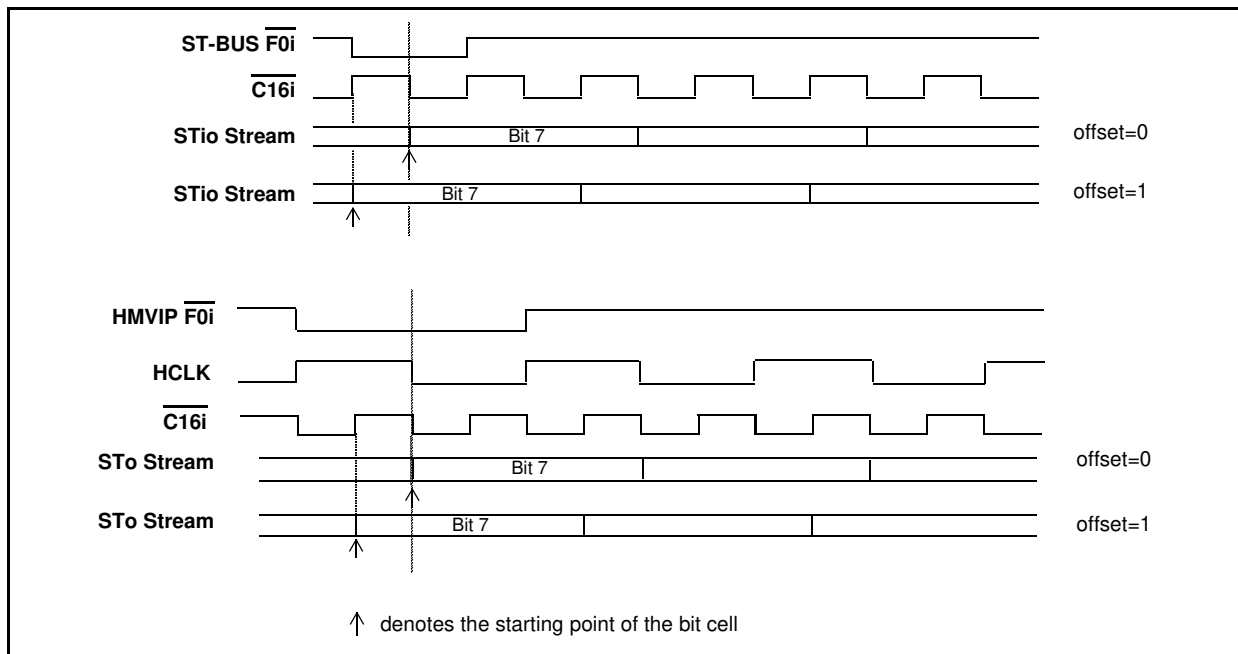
ST-BUS $\overline{F0i}$

$\overline{C16i}$

STio Stream Bit 7 offset=0

STio Stream Bit 7 offset=1

HMVIP $\overline{F0i}$

HCLK

$\overline{C16i}$

STo Stream Bit 7 offset=0

STo Stream Bit 7 offset=1

↑ denotes the starting point of the bit cell